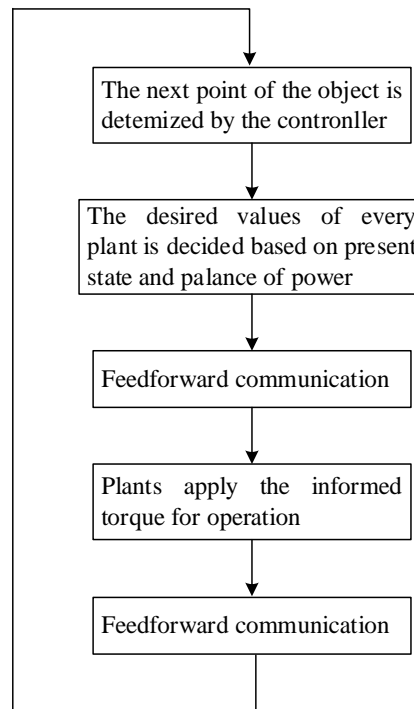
The next point of the object is detemized by the contronller

The desired values of every plant is decided based on present state and palance of power

Feedforward communication

Plants apply the informed torque for operation

Feedforward communication